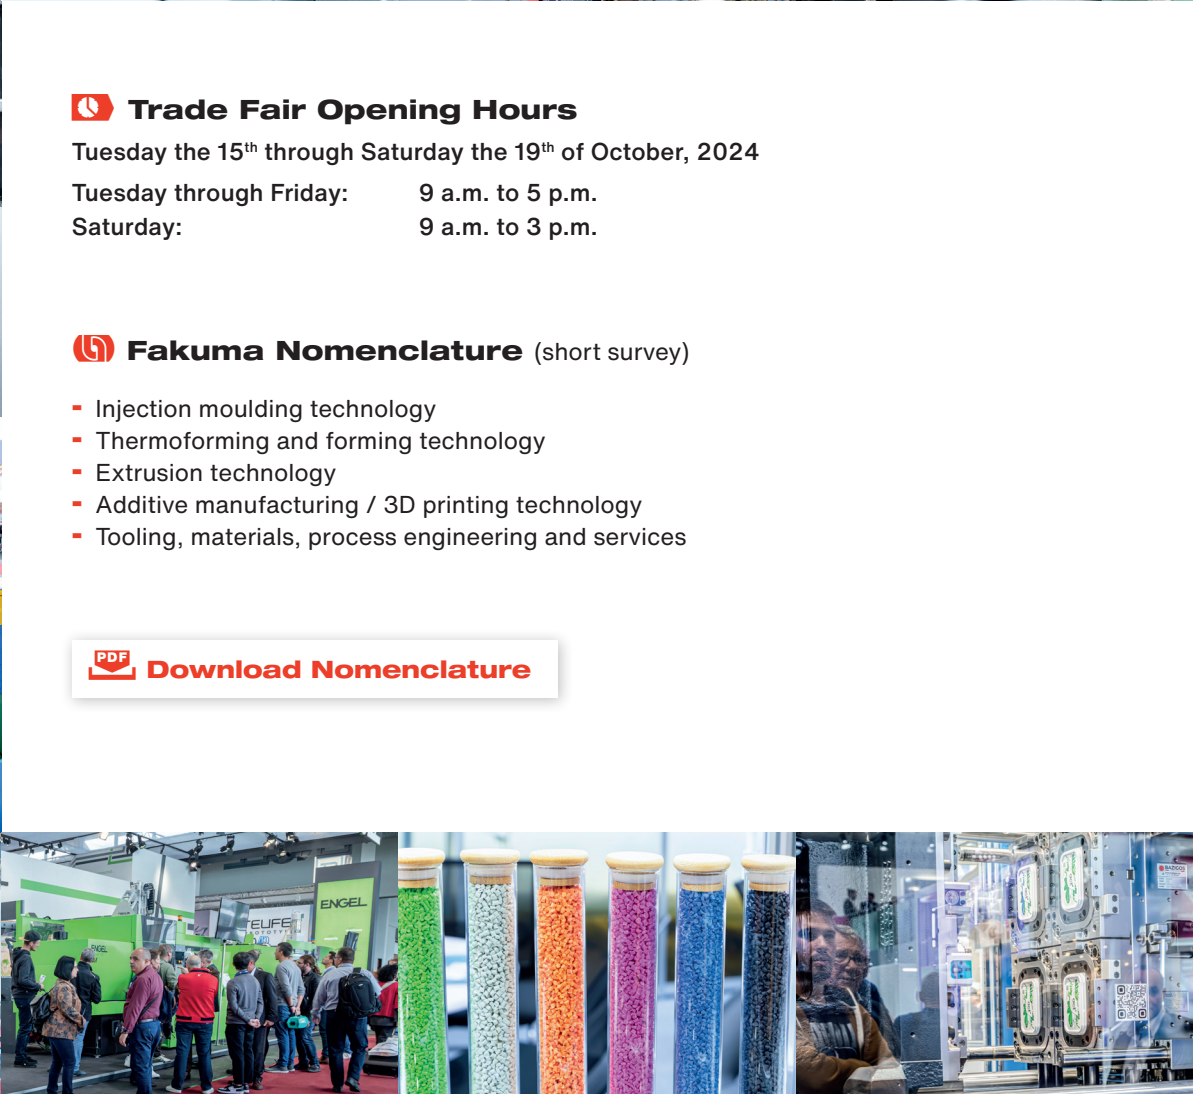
Trade Fair Opening Hours

Tuesday the 15$^{th}$ through Saturday the 19$^{th}$ of October, 2024

Tuesday through Friday: 9 a.m. to 5 p.m.
Saturday: 9 a.m. to 3 p.m.

Fakuma Nomenclature (short survey)

- Injection moulding technology
- Thermoforming and forming technology
- Extrusion technology
- Additive manufacturing / 3D printing technology
- Tooling, materials, process engineering and services

PDF Download Nomenclature

ENGEL
ELIFE